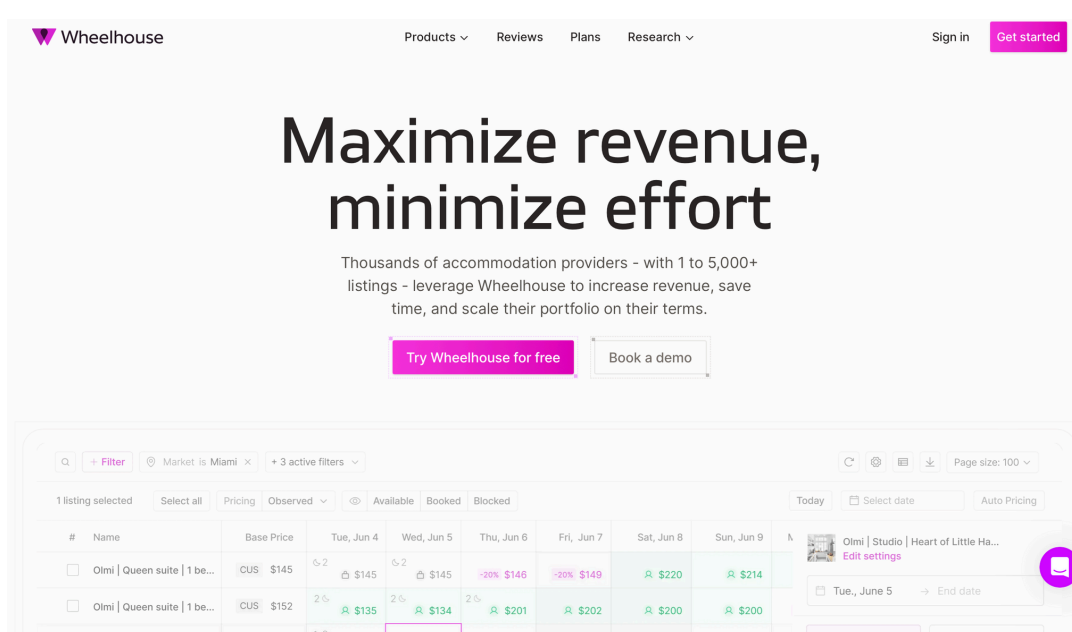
Wheelhouse

Products Reviews Plans Research

Sign in Get started

Maximize revenue, minimize effort

Thousands of accommodation providers - with 1 to 5,000+ listings - leverage Wheelhouse to increase revenue, save time, and scale their portfolio on their terms.

Try Wheelhouse for free Book a demo

+ Filter Market is Miami × + 3 active filters

Page size: 100

1 listing selected Select all Pricing Observed Available Booked Blocked Today Select date Auto Pricing

| # | Name | Base Price | Tue, Jun 4 | Wed, Jun 5 | Thu, Jun 6 | Fri, Jun 7 | Sat, Jun 8 | Sun, Jun 9 | M |
|---|---|---|---|---|---|---|---|---|---|
| | Olmi \| Queen suite \| 1 be... | CUS $145 | 2 $145 | 2 $145 | -20% $146 | -20% $149 | $220 | $214 | |
| | Olmi \| Queen suite \| 1 be... | CUS $152 | 2 $135 | 2 $134 | 2 $201 | $202 | $200 | $200 | |

Olmi | Studio | Heart of Little Ha...
Edit settings

Tue., June 5 → End date